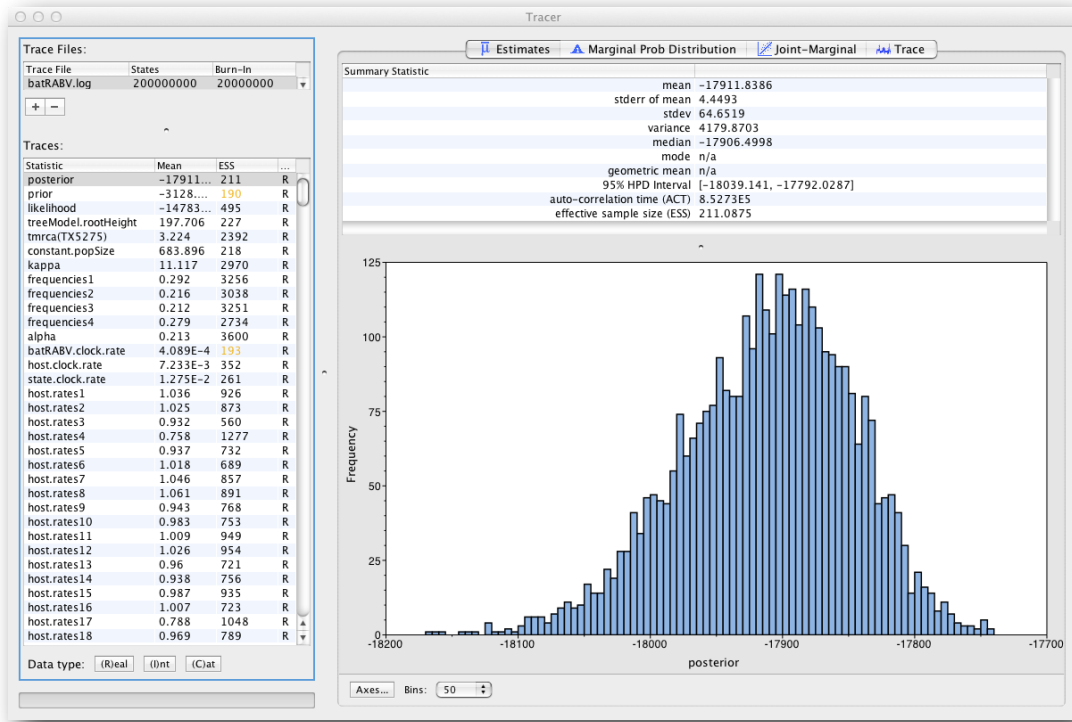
Tracer

Trace Files:

| Trace File | States | Burn-In |
|---|---|---|
| batRABV.log | 200000000 | 20000000 |

+ −

Traces:

| Statistic | Mean | ESS | ... |
|---|---|---|---|
| posterior | -17911... | 211 | R |
| prior | -3128.... | 190 | R |
| likelihood | -14783... | 495 | R |
| treeModel.rootHeight | 197.706 | 227 | R |
| tmrca(TX5275) | 3.224 | 2392 | R |
| constant.popSize | 683.896 | 218 | R |
| kappa | 11.117 | 2970 | R |
| frequencies1 | 0.292 | 3256 | R |
| frequencies2 | 0.216 | 3038 | R |
| frequencies3 | 0.212 | 3251 | R |
| frequencies4 | 0.279 | 2734 | R |
| alpha | 0.213 | 3600 | R |
| batRABV.clock.rate | 4.089E-4 | 193 | R |
| host.clock.rate | 7.233E-3 | 352 | R |
| state.clock.rate | 1.275E-2 | 261 | R |
| host.rates1 | 1.036 | 926 | R |
| host.rates2 | 1.025 | 873 | R |
| host.rates3 | 0.932 | 560 | R |
| host.rates4 | 0.758 | 1277 | R |
| host.rates5 | 0.937 | 732 | R |
| host.rates6 | 1.018 | 689 | R |
| host.rates7 | 1.046 | 857 | R |
| host.rates8 | 1.061 | 891 | R |
| host.rates9 | 0.943 | 768 | R |
| host.rates10 | 0.983 | 753 | R |
| host.rates11 | 1.009 | 949 | R |
| host.rates12 | 1.026 | 954 | R |
| host.rates13 | 0.96 | 721 | R |
| host.rates14 | 0.938 | 756 | R |
| host.rates15 | 0.987 | 935 | R |
| host.rates16 | 1.007 | 723 | R |
| host.rates17 | 0.788 | 1048 | R |
| host.rates18 | 0.969 | 789 | R |

Data type: (R)eal (I)nt (C)at

Estimates | Marginal Prob Distribution | Joint-Marginal | Trace

| Summary Statistic | |
|---|---|
| mean | -17911.8386 |
| stderr of mean | 4.4493 |
| stdev | 64.6519 |
| variance | 4179.8703 |
| median | -17906.4998 |
| mode | n/a |
| geometric mean | n/a |
| 95% HPD Interval | [-18039.141, -17792.0287] |
| auto-correlation time (ACT) | 8.5273E5 |
| effective sample size (ESS) | 211.0875 |

125
100
75
50
25
0
Frequency
-18200 -18100 -18000 -17900 -17800 -17700
posterior

Axes... Bins: 50